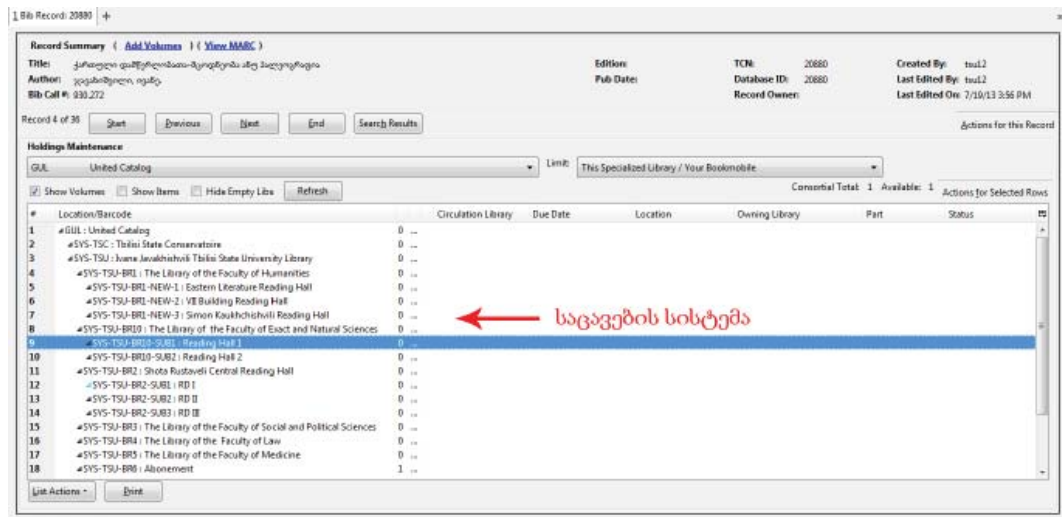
1 Bib Record: 20880 | +

Record Summary ( Add Volumes ) ( View MARC )
Title: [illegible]
Author: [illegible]
Bib Call #: 930.272

Edition:
Pub Date:

TCN: 20880
Database ID: 20880
Record Owner:

Created By: tsu12
Last Edited By: tsu12
Last Edited On: 7/19/13 3:56 PM

Record 4 of 38 | Start | Previous | Next | End | Search Results

Actions for this Record

Holdings Maintenance

GUL United Catalog

Limit: This Specialized Library / Your Bookmobile

Show Volumes | Show Items | Hide Empty Libs | Refresh

Consortial Total: 1 Available: 1 | Actions for Selected Rows

| # | Location/Barcode | | Circulation Library | Due Date | Location | Owning Library | Part | Status |
|---|---|---|---|---|---|---|---|---|
| 1 | GUL : United Catalog | 0 ... | | | | | | |
| 2 | SYS-TSC : Tbilisi State Conservatoire | 0 ... | | | | | | |
| 3 | SYS-TSU : Ivane Javakhishvili Tbilisi State University Library | 0 ... | | | | | | |
| 4 | SYS-TSU-BR1 : The Library of the Faculty of Humanities | 0 ... | | | | | | |
| 5 | SYS-TSU-BR1-NEW-1 : Eastern Literature Reading Hall | 0 ... | | | | | | |
| 6 | SYS-TSU-BR1-NEW-2 : VII Building Reading Hall | 0 ... | | | | | | |
| 7 | SYS-TSU-BR1-NEW-3 : Simon Kaukhchishvili Reading Hall | 0 ... | | | | | | |
| 8 | SYS-TSU-BR10 : The Library of the Faculty of Exact and Natural Sciences | 0 ... | | | | | | |
| 9 | SYS-TSU-BR10-SUB1 : Reading Hall 1 | 0 ... | | | | | | |
| 10 | SYS-TSU-BR10-SUB2 : Reading Hall 2 | 0 ... | | | | | | |
| 11 | SYS-TSU-BR2 : Shota Rustaveli Central Reading Hall | 0 ... | | | | | | |
| 12 | SYS-TSU-BR2-SUB1 : RD I | 0 ... | | | | | | |
| 13 | SYS-TSU-BR2-SUB2 : RD II | 0 ... | | | | | | |
| 14 | SYS-TSU-BR2-SUB3 : RD III | 0 ... | | | | | | |
| 15 | SYS-TSU-BR3 : The Library of the Faculty of Social and Political Sciences | 0 ... | | | | | | |
| 16 | SYS-TSU-BR4 : The Library of the Faculty of Law | 0 ... | | | | | | |
| 17 | SYS-TSU-BR5 : The Library of the Faculty of Medicine | 0 ... | | | | | | |
| 18 | SYS-TSU-BR6 : Abonement | 1 ... | | | | | | |

საცავების სისტემა

List Actions | Print